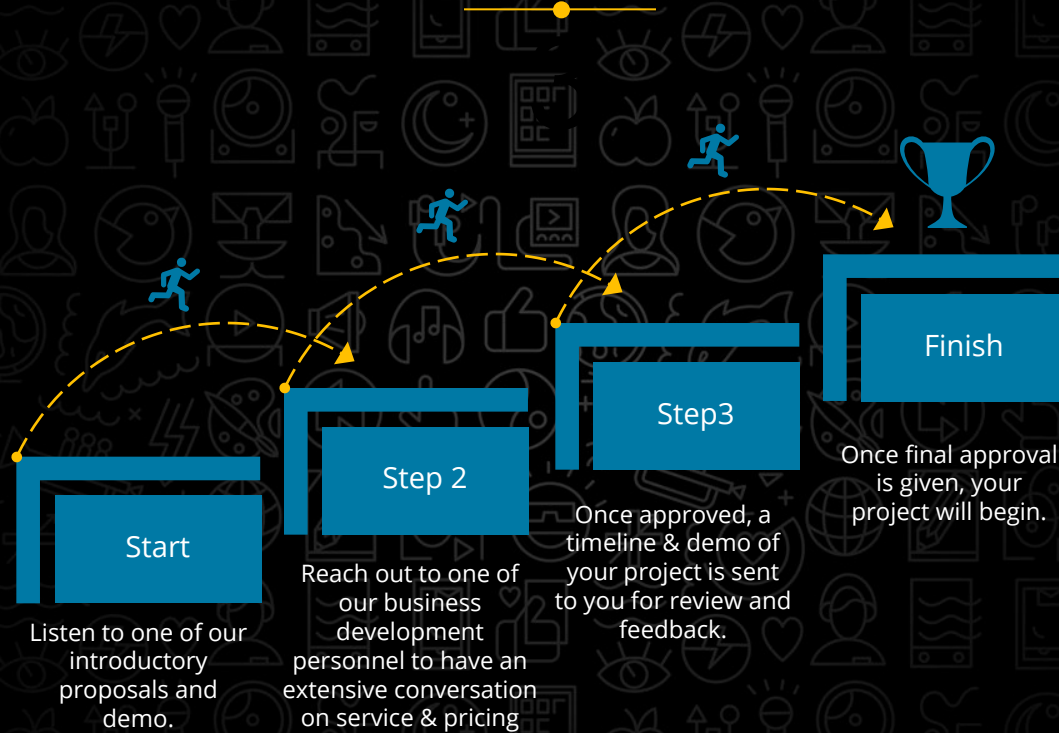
Start

Listen to one of our introductory proposals and demo.

Step 2

Reach out to one of our business development personnel to have an extensive conversation on service & pricing

Step3

Once approved, a timeline & demo of your project is sent to you for review and feedback.

Finish

Once final approval is given, your project will begin.